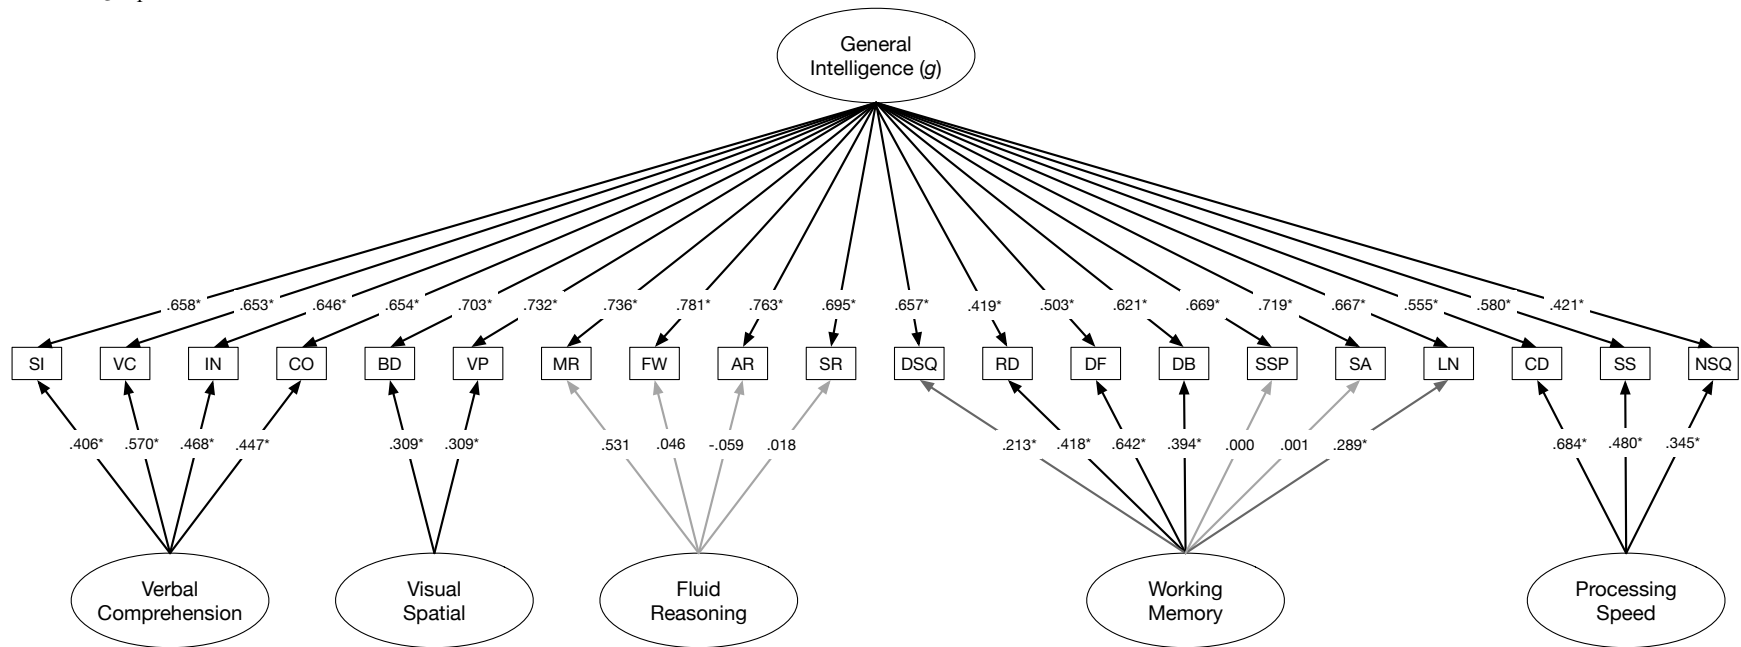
General Intelligence (*g*)

.658* .653* .646* .654* .703* .732* .736* .781* .763* .695* .657* .419* .503* .621* .669* .719* .667* .555* .580* .421*

SI VC IN CO BD VP MR FW AR SR DSQ RD DF DB SSP SA LN CD SS NSQ

.406* .570* .468* .447* .309* .309* .531 .046 -.059 .018 .213* .418* .642* .394* .000 .001 .289* .684* .480* .345*

Verbal Comprehension

Visual Spatial

Fluid Reasoning

Working Memory

Processing Speed